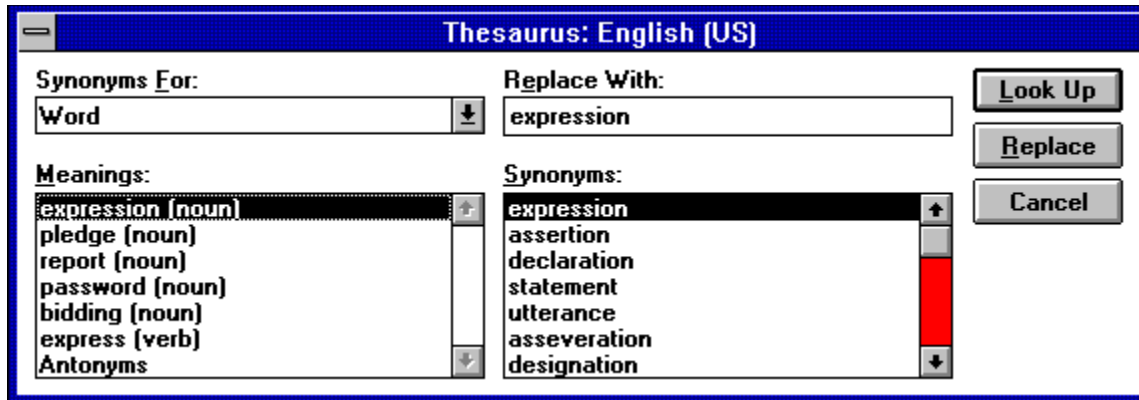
Thesaurus: English (US)

Synonyms For:
Word

Meanings:
expression (noun)
pledge (noun)
report (noun)
password (noun)
bidding (noun)
express (verb)
Antonyms

Replace With:
expression

Synonyms:
expression
assertion
declaration
statement
utterance
asseveration
designation

Look Up
Replace
Cancel